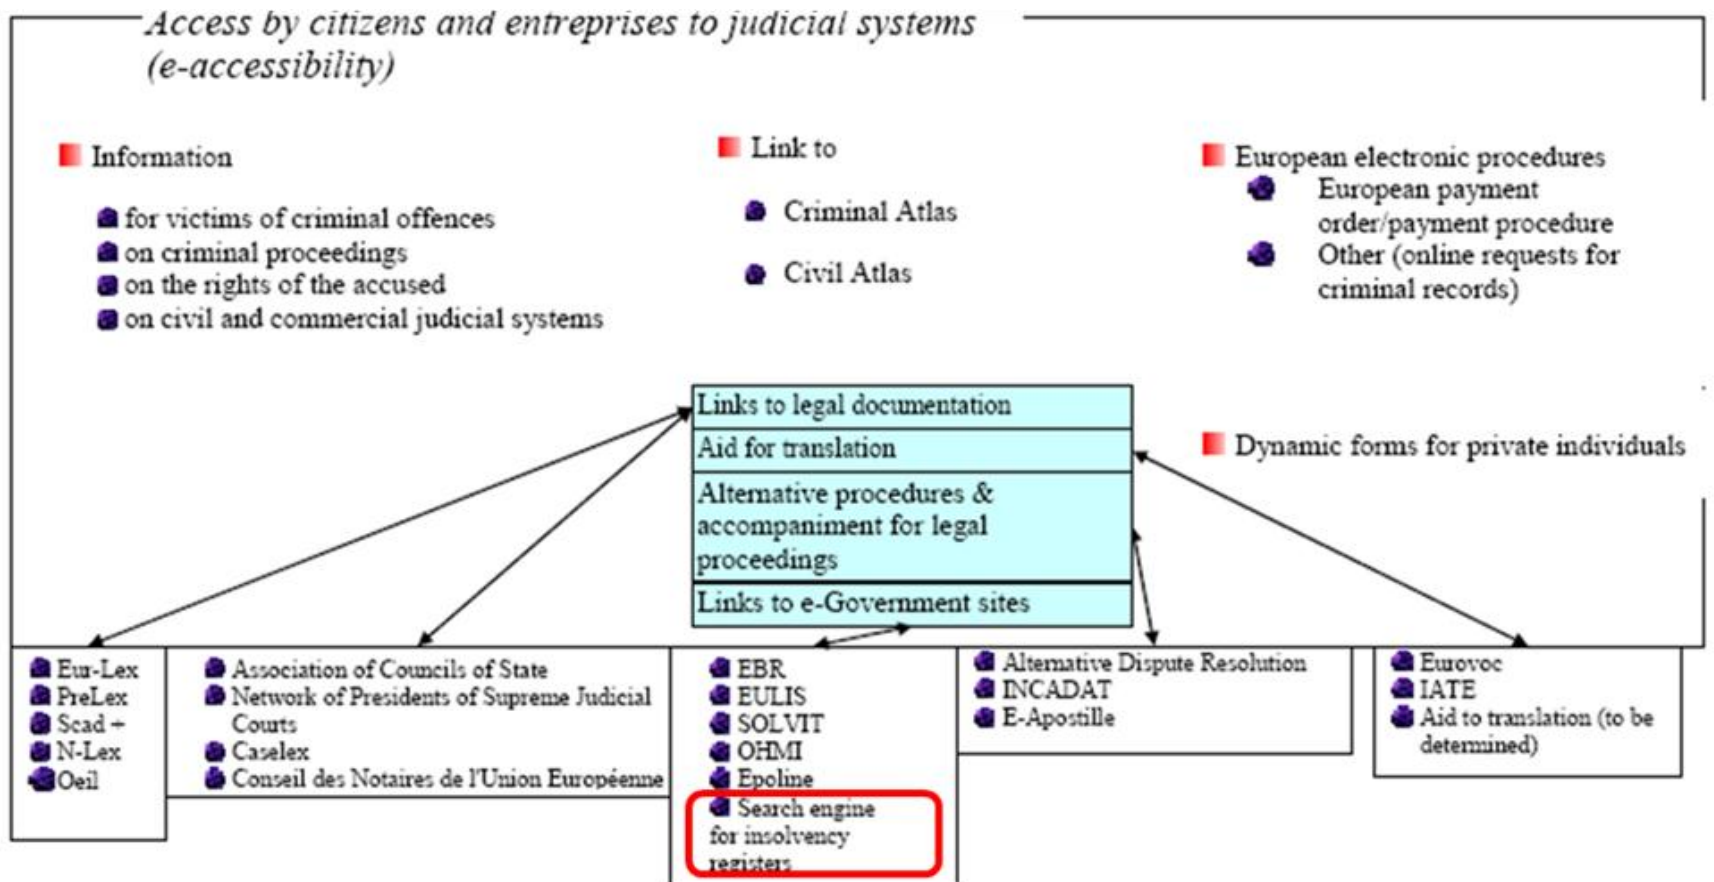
Access by citizens and entreprises to judicial systems (e-accessibility)

Information

for victims of criminal offences
on criminal proceedings
on the rights of the accused
on civil and commercial judicial systems

Link to

Criminal Atlas

Civil Atlas

European electronic procedures
European payment order/payment procedure
Other (online requests for criminal records)

Links to legal documentation
Aid for translation
Alternative procedures & accompaniment for legal proceedings
Links to e-Government sites

Dynamic forms for private individuals

Eur-Lex
PreLex
Scad +
N-Lex
Oeil

Association of Councils of State
Network of Presidents of Supreme Judicial Courts
Caselex
Conseil des Notaires de l'Union Européenne

EBR
EULIS
SOLVIT
OHMI
Epoline
Search engine for insolvency registers

Alternative Dispute Resolution
INCADAT
E-Apostille

Eurovoc
IATE
Aid to translation (to be determined)